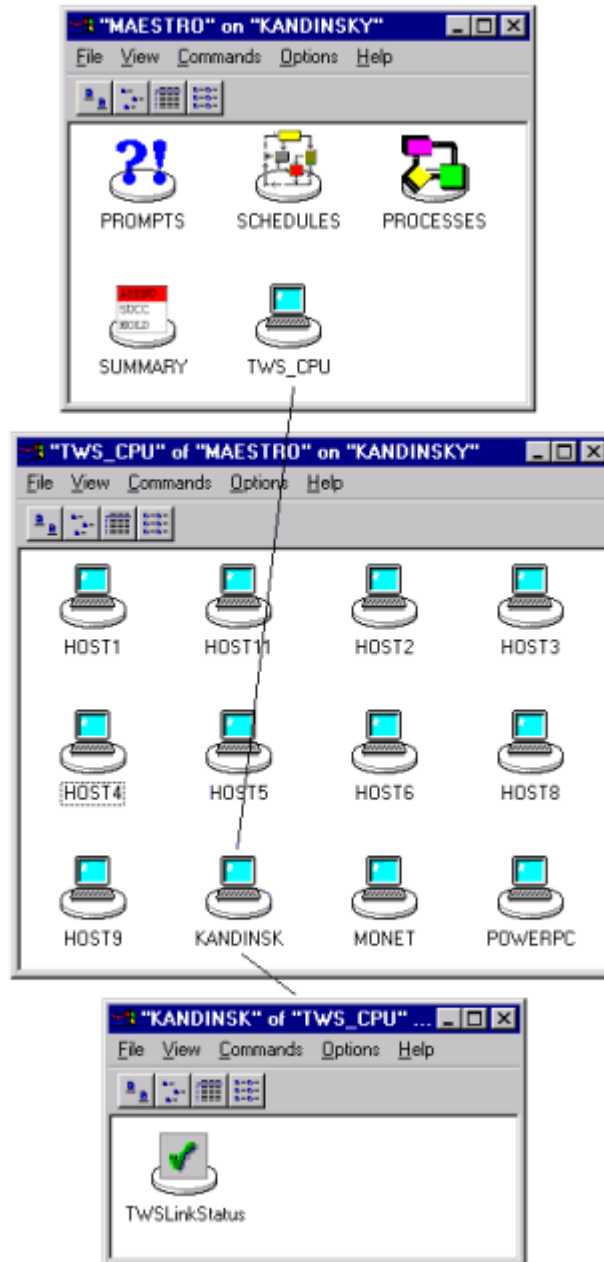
"MAESTRO" on "KANDINSKY"

File View Commands Options Help

PROMPTS SCHEDULES PROCESSES

ABEND
SUCC
HOLD

SUMMARY TWS_CPU

"TWS_CPU" of "MAESTRO" on "KANDINSKY"

File View Commands Options Help

HOST1 HOST11 HOST2 HOST3

HOST4 HOST5 HOST6 HOST8

HOST9 KANDINSK MONET POWERPC

"KANDINSK" of "TWS_CPU" ...

File View Commands Options Help

TWSLinkStatus